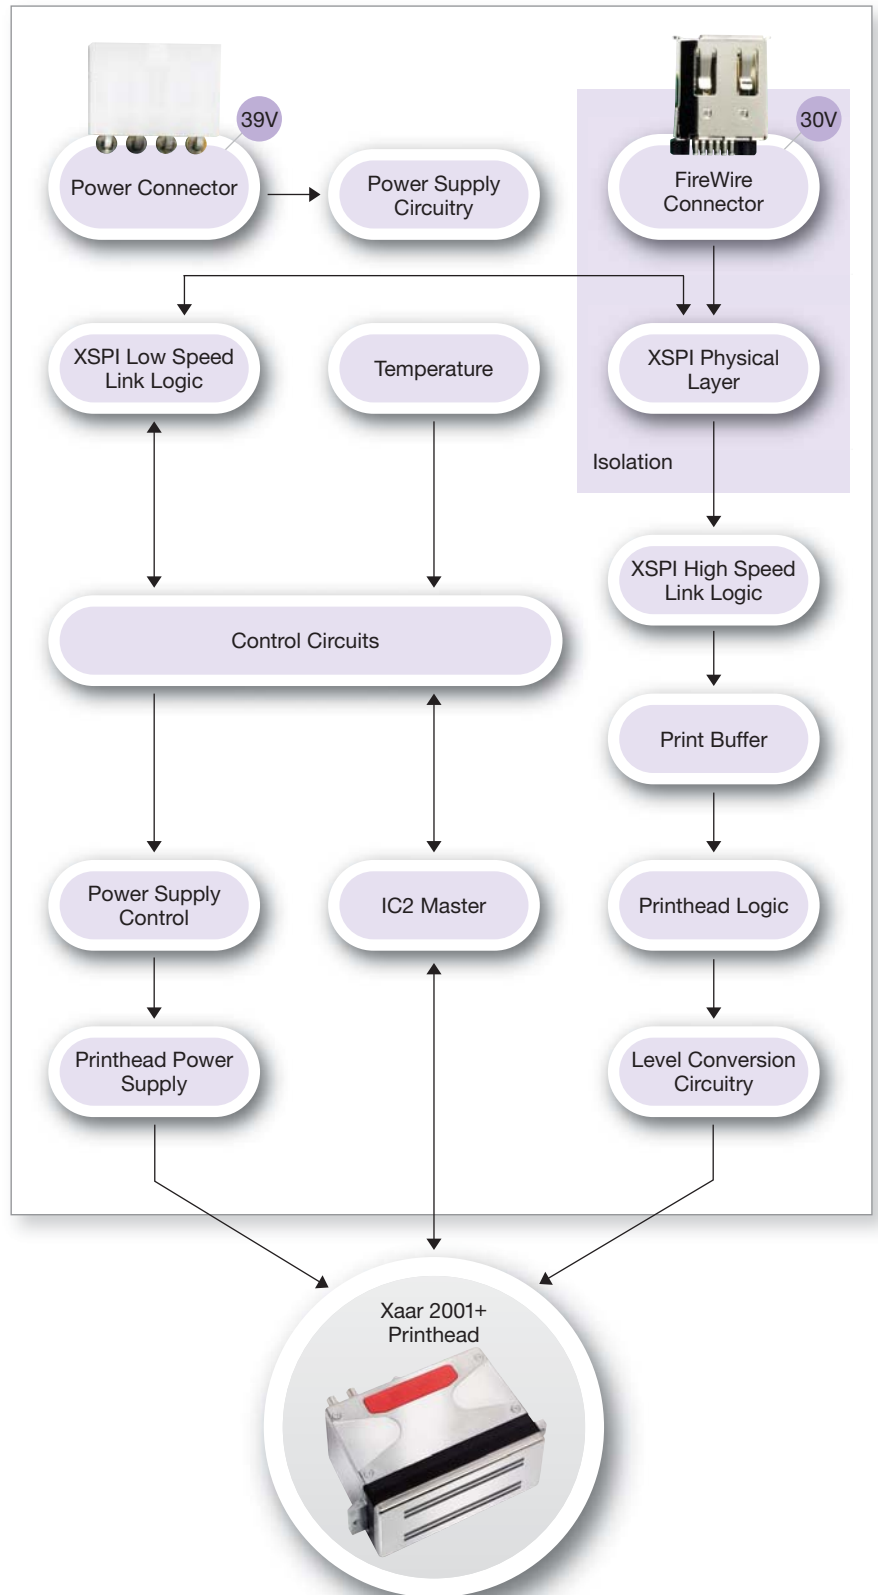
39V

Power Connector

Power Supply Circuitry

30V

FireWire Connector

XSPI Low Speed Link Logic

Temperature

XSPI Physical Layer

Isolation

XSPI High Speed Link Logic

Control Circuits

Print Buffer

Power Supply Control

IC2 Master

Printhead Logic

Printhead Power Supply

Level Conversion Circuitry

Xaar 2001+ Printhead